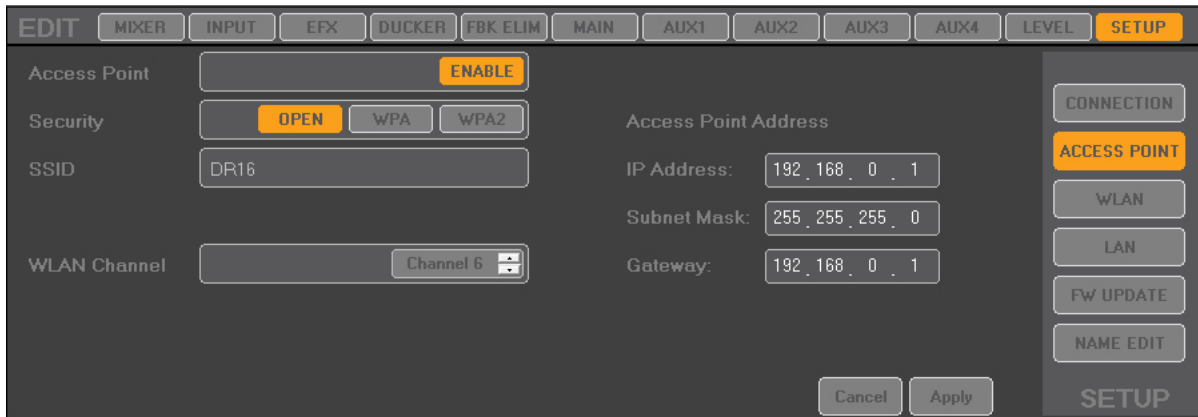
EDIT MIXER INPUT EFX DUCKER FBK ELIM MAIN AUX1 AUX2 AUX3 AUX4 LEVEL SETUP

Access Point ENABLE

Security OPEN WPA WPA2

SSID DR16

WLAN Channel Channel 6

Access Point Address

IP Address: 192 . 168 . 0 . 1

Subnet Mask: 255 . 255 . 255 . 0

Gateway: 192 . 168 . 0 . 1

Cancel Apply

CONNECTION
ACCESS POINT
WLAN
LAN
FW UPDATE
NAME EDIT
SETUP